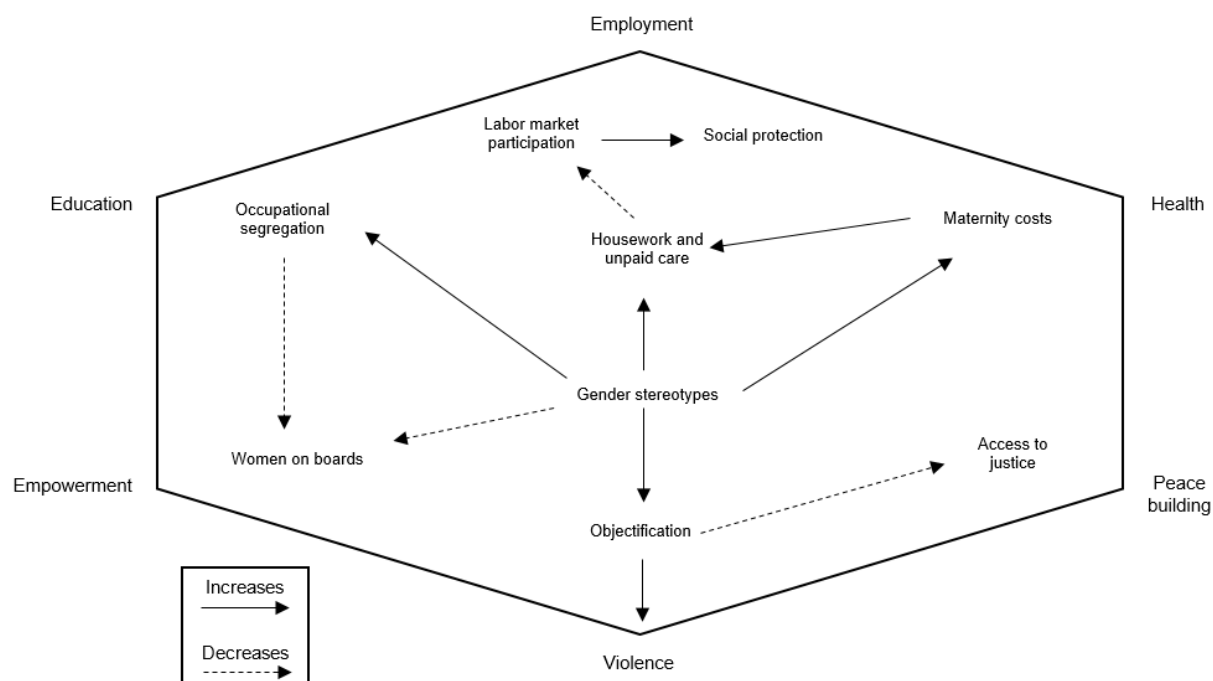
Employment

Education

Health

Empowerment

Peace building

Violence

Labor market participation

Social protection

Occupational segregation

Housework and unpaid care

Maternity costs

Gender stereotypes

Women on boards

Access to justice

Objectification

Increases

Decreases